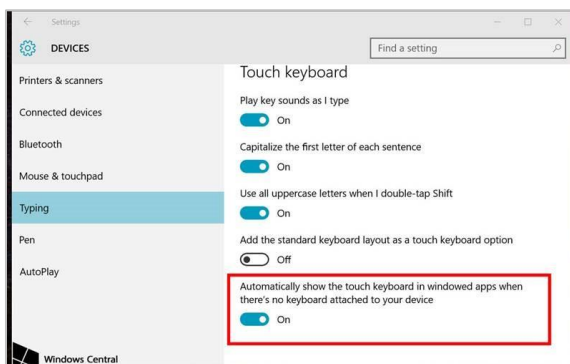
Settings

DEVICES

Find a setting

Printers & scanners

Connected devices

Bluetooth

Mouse & touchpad

Typing

Pen

AutoPlay

Touch keyboard

Play key sounds as I type

On

Capitalize the first letter of each sentence

On

Use all uppercase letters when I double-tap Shift

On

Add the standard keyboard layout as a touch keyboard option

Off

Automatically show the touch keyboard in windowed apps when there's no keyboard attached to your device

On

Windows Central